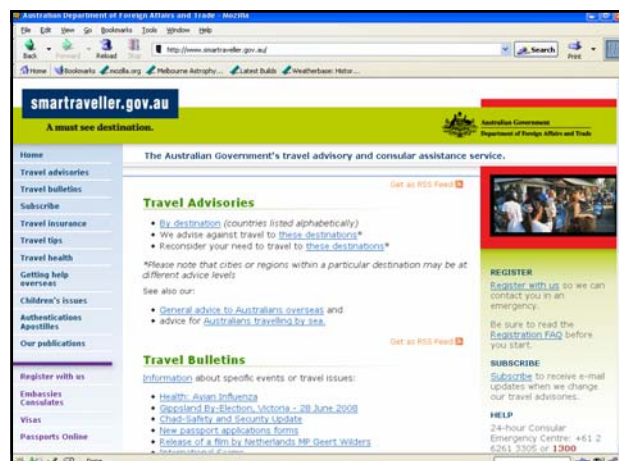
Australian Department of Foreign Affairs and Trade - Mozilla

File Edit View Go Bookmarks Tools Window Help

Back Forward Reload Stop http://www.smartraveller.gov.au/ Search Print

Home Bookmarks mozilla.org Melbourne Astrophy... Latest Builds Weatherbase: Histor...

smartraveller.gov.au

A must see destination.

Australian Government
Department of Foreign Affairs and Trade

Home
Travel advisories
Travel bulletins
Subscribe
Travel insurance
Travel tips
Travel health
Getting help overseas
Children's issues
Authentications Apostilles
Our publications

Register with us
Embassies Consulates
Visas
Passports Online

The Australian Government's travel advisory and consular assistance service.

Get as RSS Feed

Travel Advisories

• By destination (countries listed alphabetically)
• We advise against travel to these destinations*
• Reconsider your need to travel to these destinations*

*Please note that cities or regions within a particular destination may be at different advice levels

See also our:

• General advice to Australians overseas and
• advice for Australians travelling by sea.

Get as RSS Feed

Travel Bulletins

Information about specific events or travel issues:

• Health: Avian Influenza
• Gippsland By-Election, Victoria - 28 June 2008
• Chad-Safety and Security Update
• New passport applications forms
• Release of a film by Netherlands MP Geert Wilders
• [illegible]

REGISTER

Register with us so we can contact you in an emergency.

Be sure to read the Registration FAQ before you start.

SUBSCRIBE

Subscribe to receive e-mail updates when we change our travel advisories.

HELP

24-hour Consular Emergency Centre: +61 2 6261 3305 or 1300

Done